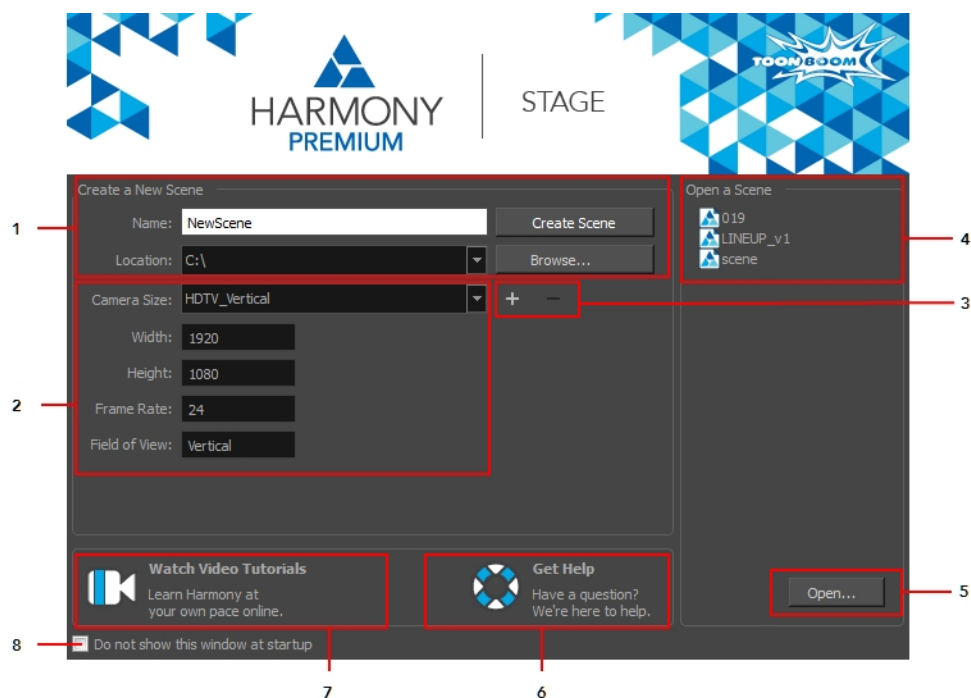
HARMONY PREMIUM

STAGE

TOONBOOM

Create a New Scene

Name: NewScene

Create Scene

Location: C:\

Browse...

Camera Size: HDTV_Vertical

+ −

Width: 1920

Height: 1080

Frame Rate: 24

Field of View: Vertical

Open a Scene

019

LINEUP_v1

scene

Watch Video Tutorials

Learn Harmony at your own pace online.

Get Help

Have a question? We're here to help.

Open...

Do not show this window at startup

1

2

3

4

5

6

7

8